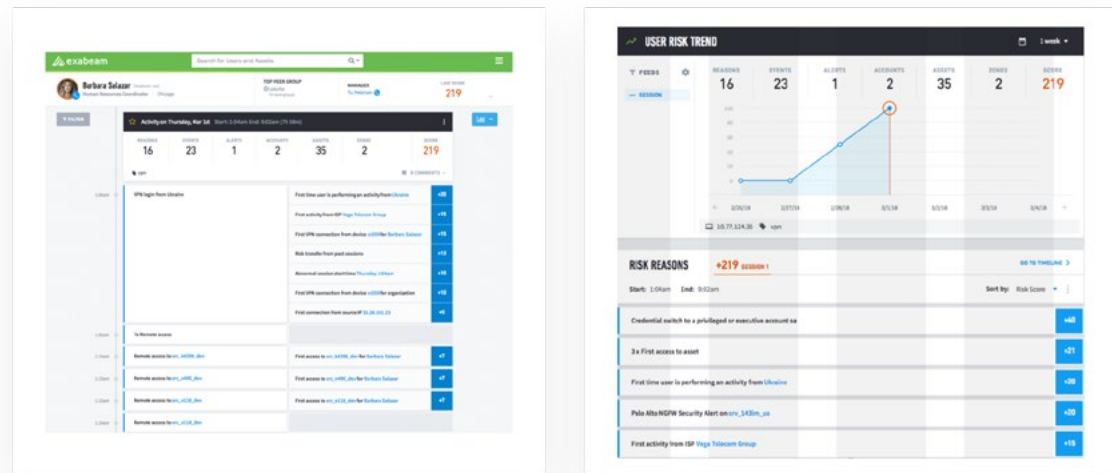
exabeam

Search for Users and Assets

Barbara Salazar

Human Resources Coordinator

Chicago

TOP PEER GROUP

MANAGER

Tu Petersen

LAST WEEK

219

FILTER

Activity on Thursday, Mar 1st Start: 1:04am End: 9:02pm (7h 58m)

| REASONS | EVENTS | ALERTS | ACCOUNTS | ASSETS | ZONES | SCORE |
|---|---|---|---|---|---|---|
| 16 | 23 | 1 | 2 | 35 | 2 | 219 |

vpn

8 COMMENTS

VPN login from Ukraine

First time user is performing an activity from Ukraine +20

First activity from ISP Vega Telecom Group +15

First VPN connection from device for Barbara Salazar +15

Risk transfer from past sessions +15

Abnormal session start time Thursday 1:04am +10

First VPN connection from device for organization +10

First connection from source IP +5

Remote access

Remote access to srv_6408 dev | First access to srv_6408_dev for Barbara Salazar +7

Remote access to srv_490_dev | First access to srv_490_dev for Barbara Salazar +7

Remote access to srv_s110_dev | First access to srv_s110_dev for Barbara Salazar +7

Remote access to srv_s118_dev

USER RISK TREND

1 week

FEEDS

SESSION

| REASONS | EVENTS | ALERTS | ACCOUNTS | ASSETS | ZONES | SCORE |
|---|---|---|---|---|---|---|
| 16 | 23 | 1 | 2 | 35 | 2 | 219 |

2/26/18 2/27/18 2/28/18 3/1/18 3/2/18 3/3/18 3/4/18

10.77.124.36 vpn

RISK REASONS +219 SESSION 1

GO TO TIMELINE

Start: 1:04am End: 9:02am

Sort by: Risk Score

Credential switch to a privileged or executive account sa +40

3x First access to asset +21

First time user is performing an activity from Ukraine +20

Palo Alto NGFW Security Alert on srv_143im_us +20

First activity from ISP Vega Telecom Group +15